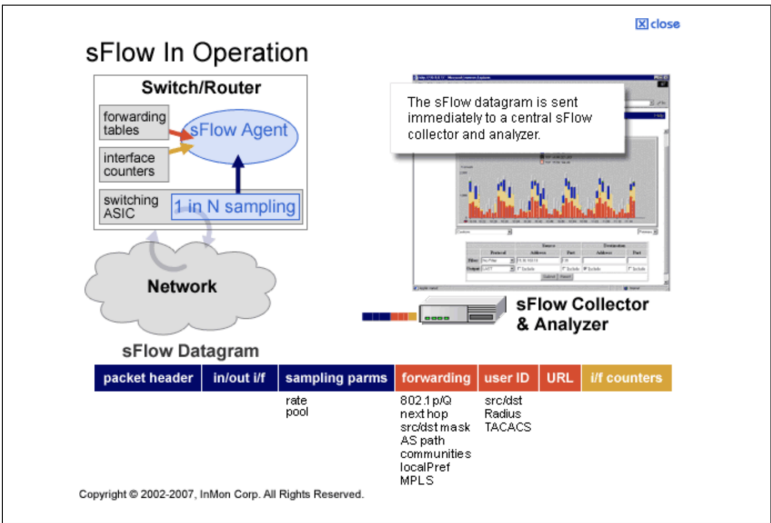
close

sFlow In Operation

Switch/Router

forwarding tables

sFlow Agent

interface counters

switching ASIC

1 in N sampling

Network

The sFlow datagram is sent immediately to a central sFlow collector and analyzer.

sFlow Collector & Analyzer

sFlow Datagram

| packet header | in/out i/f | sampling parms | forwarding | user ID | URL | i/f counters |
|---|---|---|---|---|---|---|
| | | rate pool | 802.1p/Q next hop src/dst mask AS path communities localPref MPLS | src/dst Radius TACACS | | |

Copyright © 2002-2007, InMon Corp. All Rights Reserved.